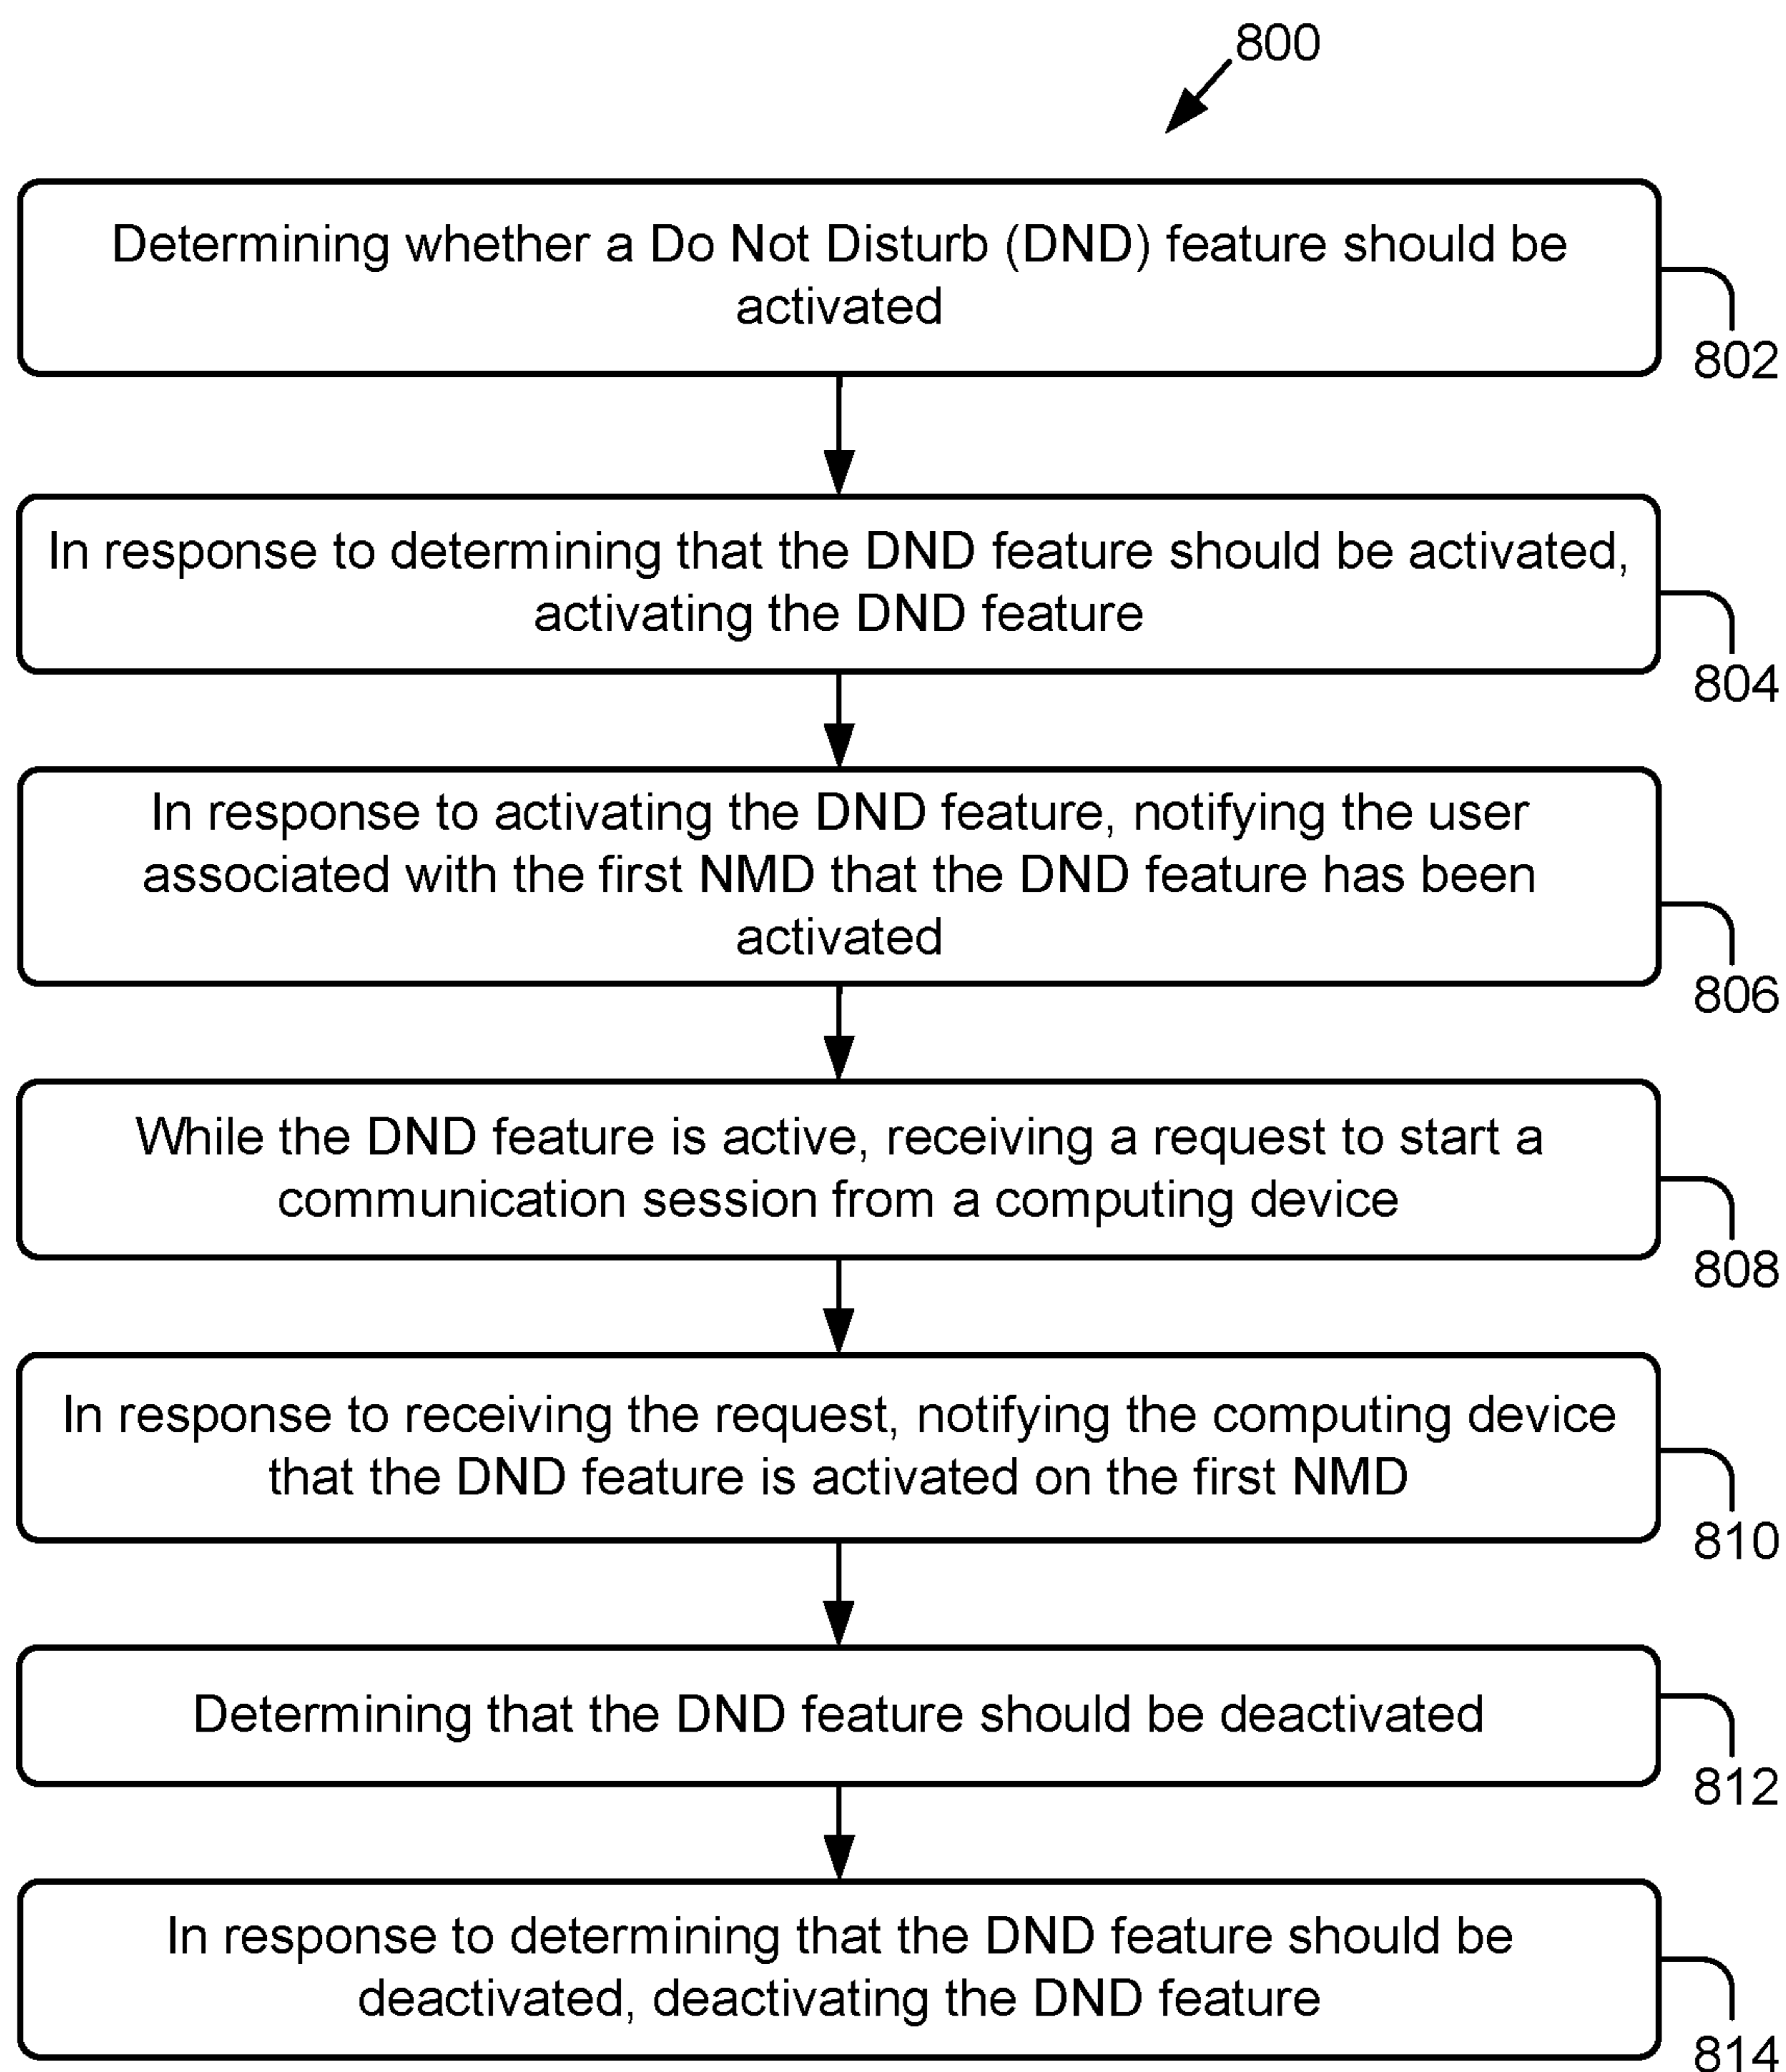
800

Determining whether a Do Not Disturb (DND) feature should be activated

802

In response to determining that the DND feature should be activated, activating the DND feature

804

In response to activating the DND feature, notifying the user associated with the first NMD that the DND feature has been activated

806

While the DND feature is active, receiving a request to start a communication session from a computing device

808

In response to receiving the request, notifying the computing device that the DND feature is activated on the first NMD

810

Determining that the DND feature should be deactivated

812

In response to determining that the DND feature should be deactivated, deactivating the DND feature

814